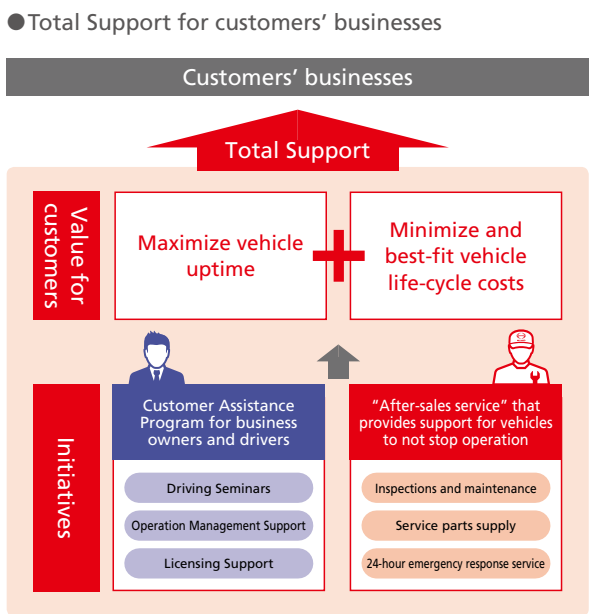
●Total Support for customers' businesses

Customers' businesses

Total Support

Value for customers

Maximize vehicle uptime

Minimize and best-fit vehicle life-cycle costs

Initiatives

Customer Assistance Program for business owners and drivers

Driving Seminars

Operation Management Support

Licensing Support

"After-sales service" that provides support for vehicles to not stop operation

Inspections and maintenance

Service parts supply

24-hour emergency response service